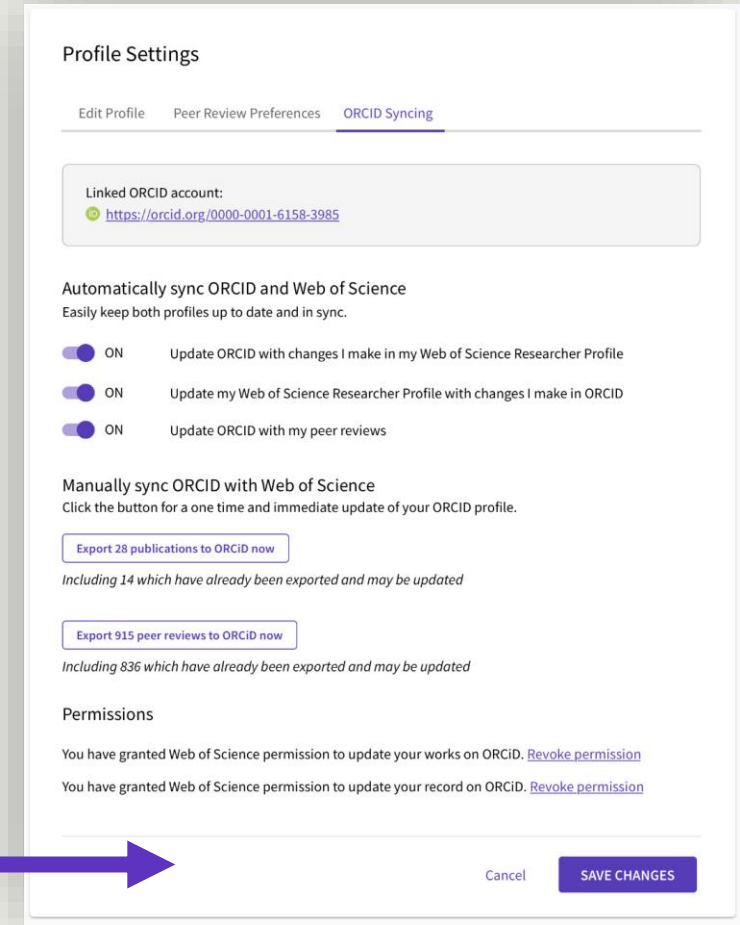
Profile Settings

Edit Profile Peer Review Preferences ORCID Syncing

Linked ORCID account:
https://orcid.org/0000-0001-6158-3985

Automatically sync ORCID and Web of Science
Easily keep both profiles up to date and in sync.

ON Update ORCID with changes I make in my Web of Science Researcher Profile

ON Update my Web of Science Researcher Profile with changes I make in ORCID

ON Update ORCID with my peer reviews

Manually sync ORCID with Web of Science
Click the button for a one time and immediate update of your ORCID profile.

Export 28 publications to ORCiD now

Including 14 which have already been exported and may be updated

Export 915 peer reviews to ORCiD now

Including 836 which have already been exported and may be updated

Permissions

You have granted Web of Science permission to update your works on ORCiD. Revoke permission

You have granted Web of Science permission to update your record on ORCiD. Revoke permission

Cancel SAVE CHANGES